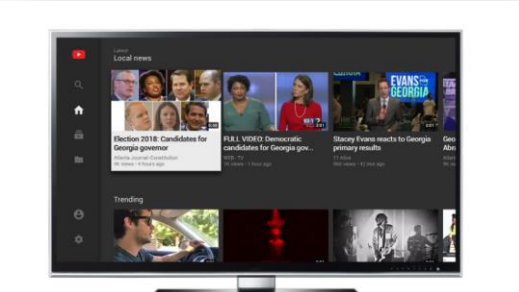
Latest
Local news

Election 2018: Candidates for Georgia governor
Atlanta Journal-Constitution
46 views • 8 hours ago

FULL VIDEO: Democratic candidates for Georgia gov...
WSB-TV
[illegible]

EVANS GEORGIA
Stacey Evans reacts to Georgia primary results
11Alive
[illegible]

Geo
Abo

Trending